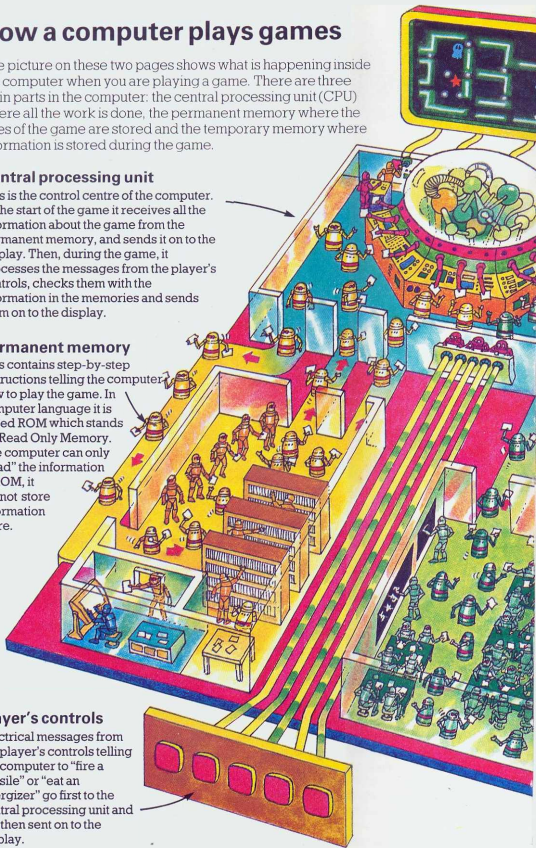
ow a computer plays games

e picture on these two pages shows what is happening inside computer when you are playing a game. There are three in parts in the computer: the central processing unit (CPU) ere all the work is done, the permanent memory where the es of the game are stored and the temporary memory where ormation is stored during the game.

entral processing unit

s is the control centre of the computer. he start of the game it receives all the ormation about the game from the manent memory, and sends it on to the play. Then, during the game, it cesses the messages from the player's trols, checks them with the ormation in the memories and sends m on to the display.

rmanent memory

s contains step-by-step ructions telling the computer w to play the game. In mputer language it is ed ROM which stands Read Only Memory. e computer can only ad" the information OM, it not store ormation re.

ayer's controls

ctrical messages from player's controls telling computer to "fire a sile" or "eat an rgizer" go first to the tral processing unit and then sent on to the play.